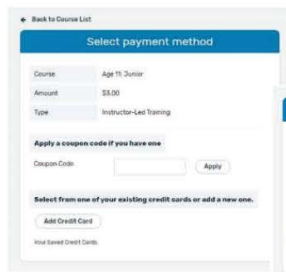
← Back to Course List

Select payment method

| | |
|---|---|
| Course | Age 11: Junior |
| Amount | $3.00 |
| Type | Instructor-Led Training |

Apply a coupon code if you have one

Coupon Code

Apply

Select from one of your existing credit cards or add a new one.

Add Credit Card

Your Saved Credit Cards